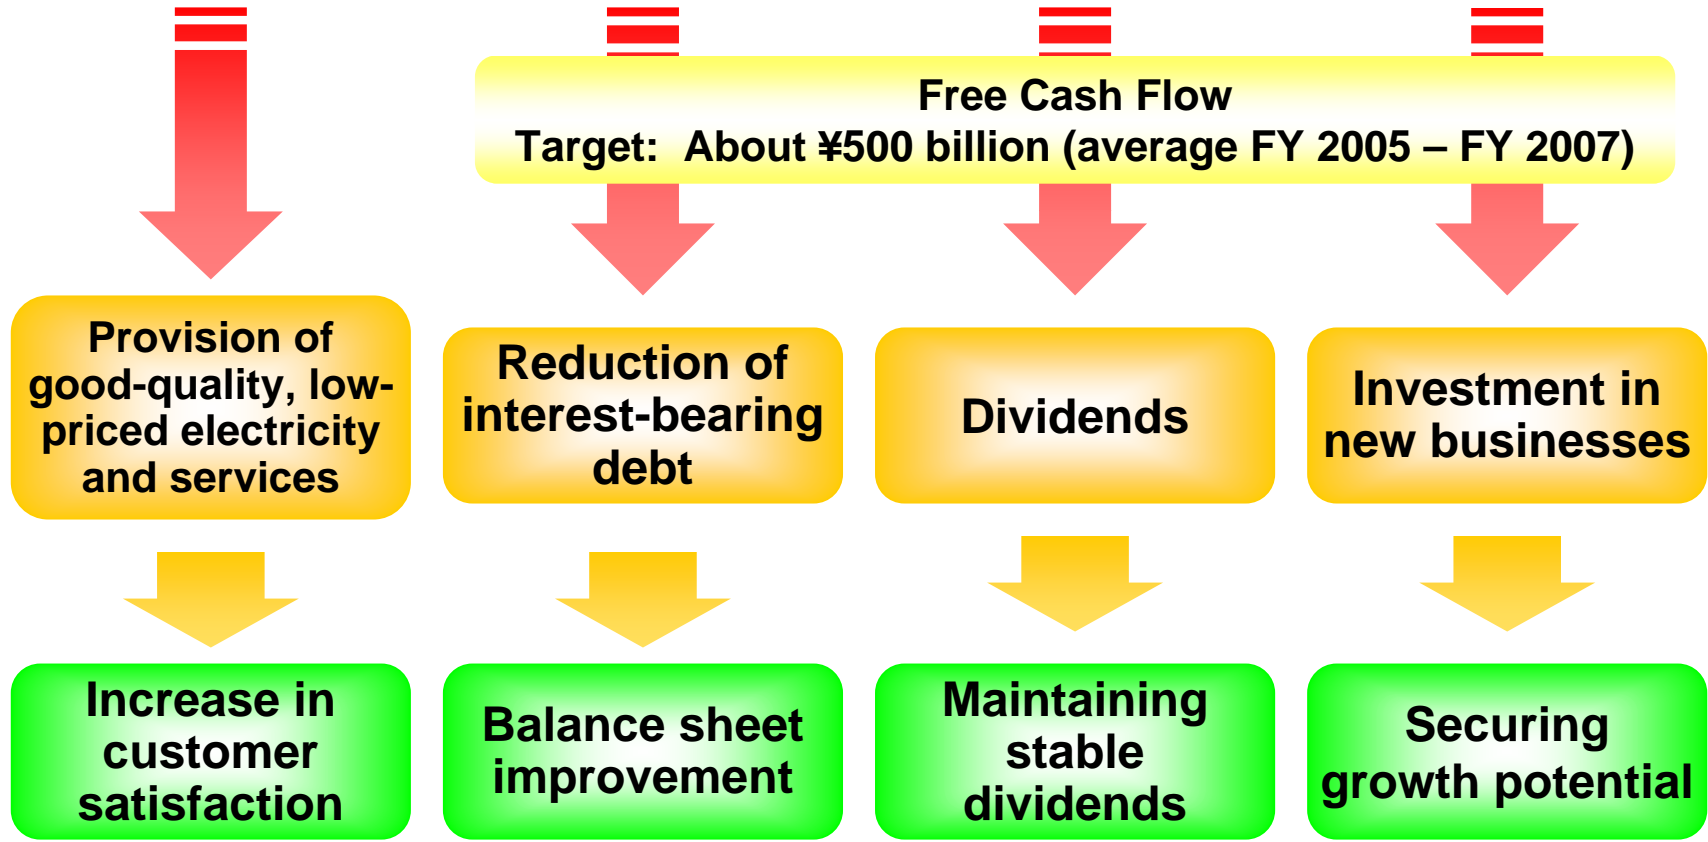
Free Cash Flow
Target: About ¥500 billion (average FY 2005 – FY 2007)

Provision of good-quality, low-priced electricity and services

Reduction of interest-bearing debt

Dividends

Investment in new businesses

Increase in customer satisfaction

Balance sheet improvement

Maintaining stable dividends

Securing growth potential